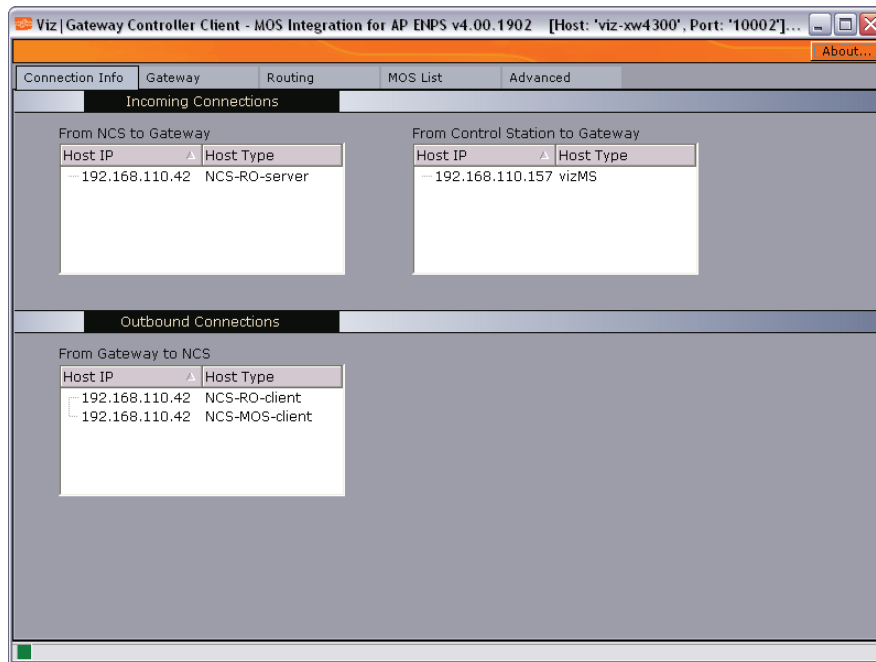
Viz|Gateway Controller Client - MOS Integration for AP ENPS v4.00.1902 [Host: 'viz-xw4300', Port: '10002']...

About...

Connection Info | Gateway | Routing | MOS List | Advanced

Incoming Connections

From NCS to Gateway

| Host IP | Host Type |
|---|---|
| 192.168.110.42 | NCS-RO-server |

From Control Station to Gateway

| Host IP | Host Type |
|---|---|
| 192.168.110.157 | vizMS |

Outbound Connections

From Gateway to NCS

| Host IP | Host Type |
|---|---|
| 192.168.110.42 | NCS-RO-client |
| 192.168.110.42 | NCS-MOS-client |